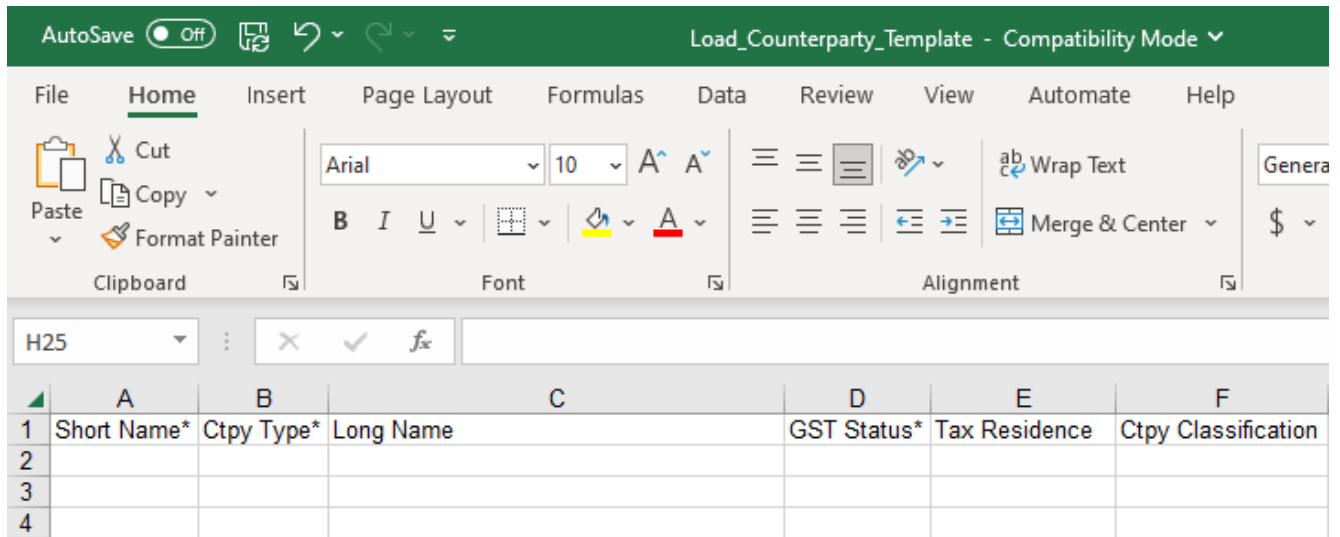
AutoSave Off Load_Counterparty_Template - Compatibility Mode

File Home Insert Page Layout Formulas Data Review View Automate Help

Paste Cut Copy Format Painter
Clipboard

Arial 10 A A
B I U A
Font

Wrap Text
Merge & Center
Alignment

Genera
$

H25 $f_x$

|   | A | B | C | D | E | F |
|---|---|---|---|---|---|---|
| 1 | Short Name* | Ctpy Type* | Long Name | GST Status* | Tax Residence | Ctpy Classification |
| 2 | | | | | | |
| 3 | | | | | | |
| 4 | | | | | | |